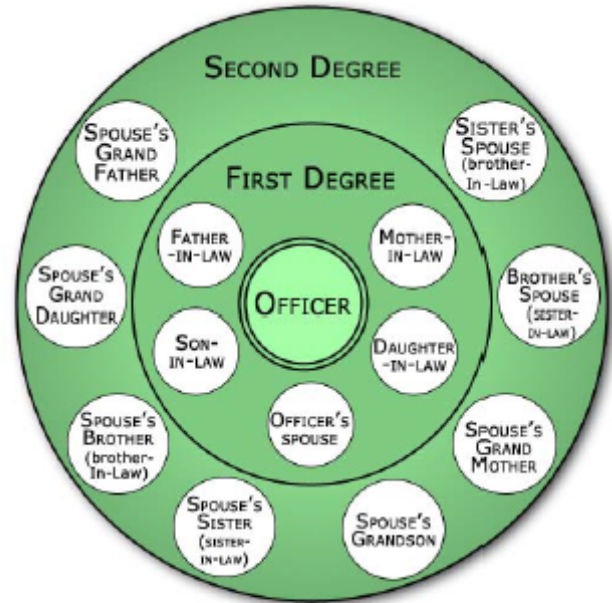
SECOND DEGREE

SPOUSE'S GRAND FATHER

SISTER'S SPOUSE (brother-In-Law)

FIRST DEGREE

FATHER-IN-LAW

MOTHER-IN-LAW

SPOUSE'S GRAND DAUGHTER

OFFICER

BROTHER'S SPOUSE (SISTER-IN-LAW)

SON-IN-LAW

DAUGHTER-IN-LAW

OFFICER'S SPOUSE

SPOUSE'S BROTHER (brother-In-Law)

SPOUSE'S GRAND MOTHER

SPOUSE'S SISTER (SISTER-IN-LAW)

SPOUSE'S GRANDSON